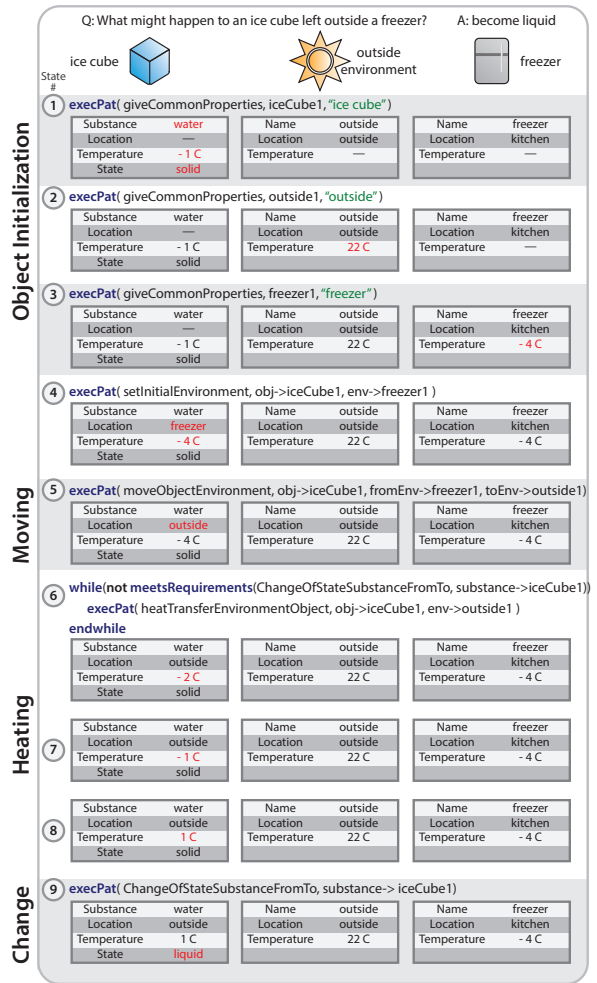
Q: What might happen to an ice cube left outside a freezer?
A: become liquid

ice cube
outside environment
freezer

State #

Object Initialization

1 execPat( giveCommonProperties, iceCube1, "ice cube")

| Substance | water |
|---|---|
| Location | — |
| Temperature | - 1 C |
| State | solid |

| Name | outside |
|---|---|
| Location | outside |
| Temperature | — |

| Name | freezer |
|---|---|
| Location | kitchen |
| Temperature | — |

2 execPat( giveCommonProperties, outside1, "outside")

| Substance | water |
|---|---|
| Location | — |
| Temperature | - 1 C |
| State | solid |

| Name | outside |
|---|---|
| Location | outside |
| Temperature | 22 C |

| Name | freezer |
|---|---|
| Location | kitchen |
| Temperature | — |

3 execPat( giveCommonProperties, freezer1, "freezer")

| Substance | water |
|---|---|
| Location | — |
| Temperature | - 1 C |
| State | solid |

| Name | outside |
|---|---|
| Location | outside |
| Temperature | 22 C |

| Name | freezer |
|---|---|
| Location | kitchen |
| Temperature | - 4 C |

4 execPat( setInitialEnvironment, obj->iceCube1, env->freezer1 )

| Substance | water |
|---|---|
| Location | freezer |
| Temperature | - 4 C |
| State | solid |

| Name | outside |
|---|---|
| Location | outside |
| Temperature | 22 C |

| Name | freezer |
|---|---|
| Location | kitchen |
| Temperature | - 4 C |

Moving

5 execPat( moveObjectEnvironment, obj->iceCube1, fromEnv->freezer1, toEnv->outside1)

| Substance | water |
|---|---|
| Location | outside |
| Temperature | - 4 C |
| State | solid |

| Name | outside |
|---|---|
| Location | outside |
| Temperature | 22 C |

| Name | freezer |
|---|---|
| Location | kitchen |
| Temperature | - 4 C |

Heating

6 while(not meetsRequirements(ChangeOfStateSubstanceFromTo, substance->iceCube1))
execPat( heatTransferEnvironmentObject, obj->iceCube1, env->outside1 )
endwhile

| Substance | water |
|---|---|
| Location | outside |
| Temperature | - 2 C |
| State | solid |

| Name | outside |
|---|---|
| Location | outside |
| Temperature | 22 C |

| Name | freezer |
|---|---|
| Location | kitchen |
| Temperature | - 4 C |

7

| Substance | water |
|---|---|
| Location | outside |
| Temperature | - 1 C |
| State | solid |

| Name | outside |
|---|---|
| Location | outside |
| Temperature | 22 C |

| Name | freezer |
|---|---|
| Location | kitchen |
| Temperature | - 4 C |

8

| Substance | water |
|---|---|
| Location | outside |
| Temperature | 1 C |
| State | solid |

| Name | outside |
|---|---|
| Location | outside |
| Temperature | 22 C |

| Name | freezer |
|---|---|
| Location | kitchen |
| Temperature | - 4 C |

Change

9 execPat( ChangeOfStateSubstanceFromTo, substance-> iceCube1)

| Substance | water |
|---|---|
| Location | outside |
| Temperature | 1 C |
| State | liquid |

| Name | outside |
|---|---|
| Location | outside |
| Temperature | 22 C |

| Name | freezer |
|---|---|
| Location | kitchen |
| Temperature | - 4 C |